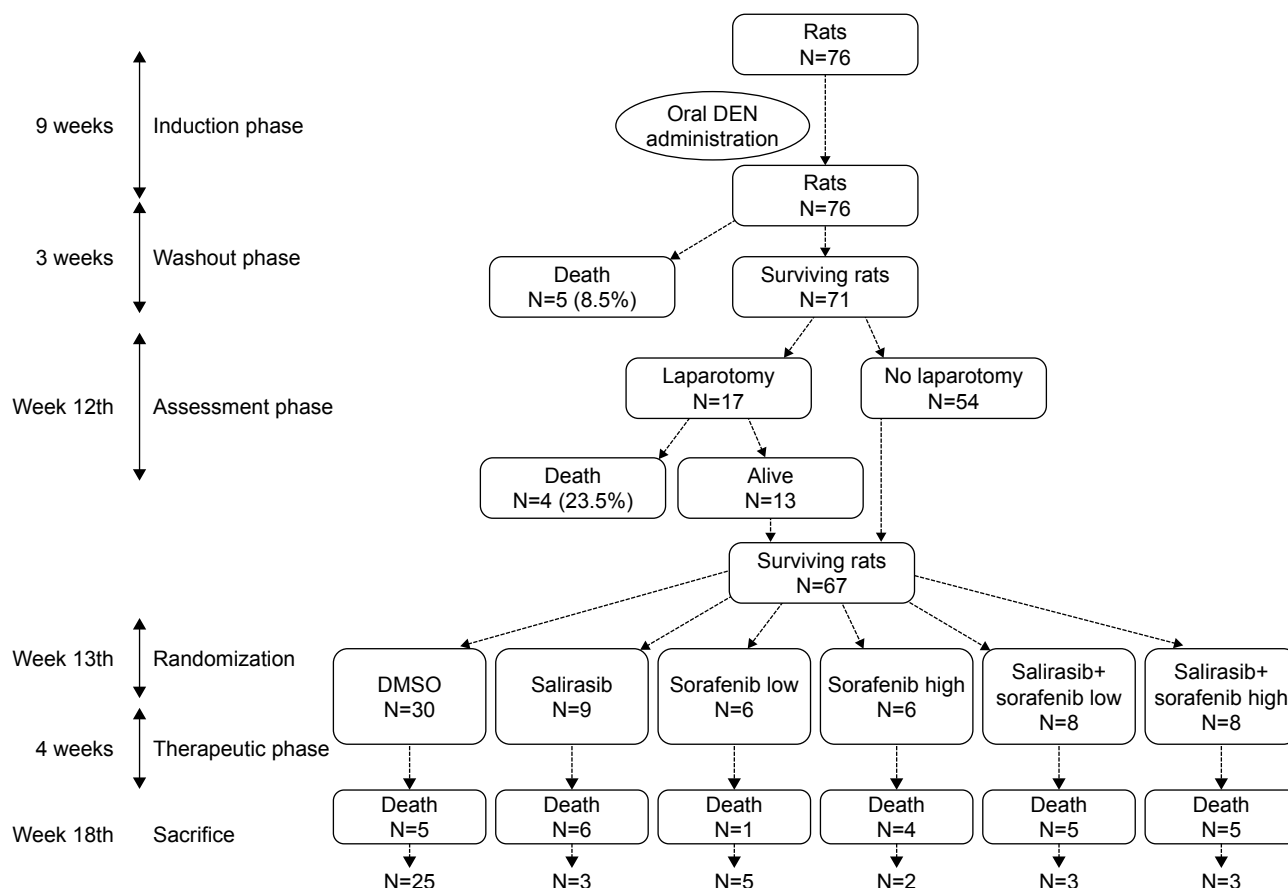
Rats
N=76

9 weeks Induction phase

Oral DEN administration

Rats
N=76

3 weeks Washout phase

Death
N=5 (8.5%)

Surviving rats
N=71

Week 12th Assessment phase

Laparotomy
N=17

No laparotomy
N=54

Death
N=4 (23.5%)

Alive
N=13

Surviving rats
N=67

Week 13th Randomization

4 weeks Therapeutic phase

DMSO
N=30

Salirasib
N=9

Sorafenib low
N=6

Sorafenib high
N=6

Salirasib+ sorafenib low
N=8

Salirasib+ sorafenib high
N=8

Week 18th Sacrifice

Death
N=5

Death
N=6

Death
N=1

Death
N=4

Death
N=5

Death
N=5

N=25 N=3 N=5 N=2 N=3 N=3